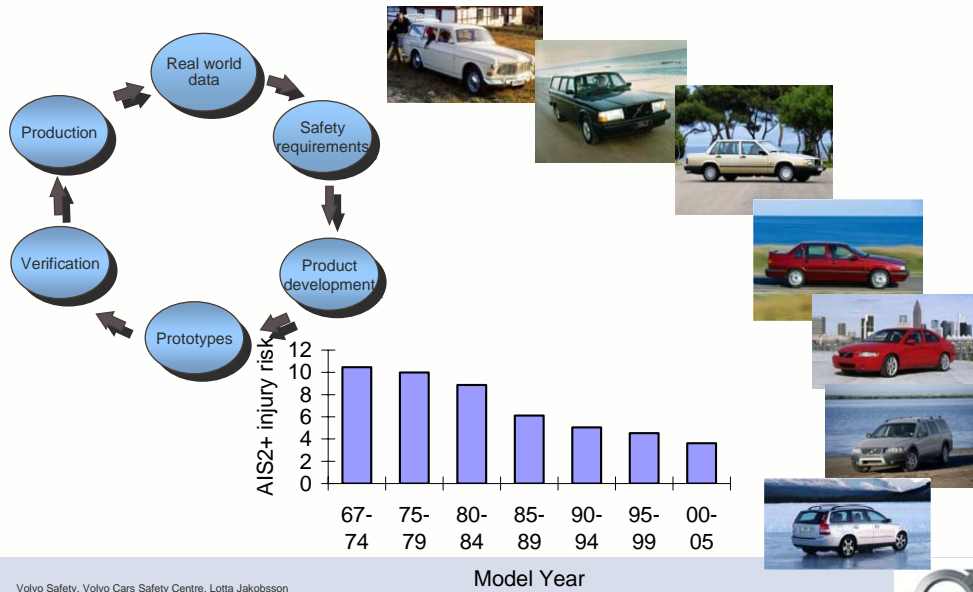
Real world data

Safety requirements

Product development

Prototypes

Verification

Production

AIS2+ injury risk

12
10
8
6
4
2
0

67-74
75-79
80-84
85-89
90-94
95-99
00-05

Model Year

Volvo Safety, Volvo Cars Safety Centre, Lotta Jakobsson